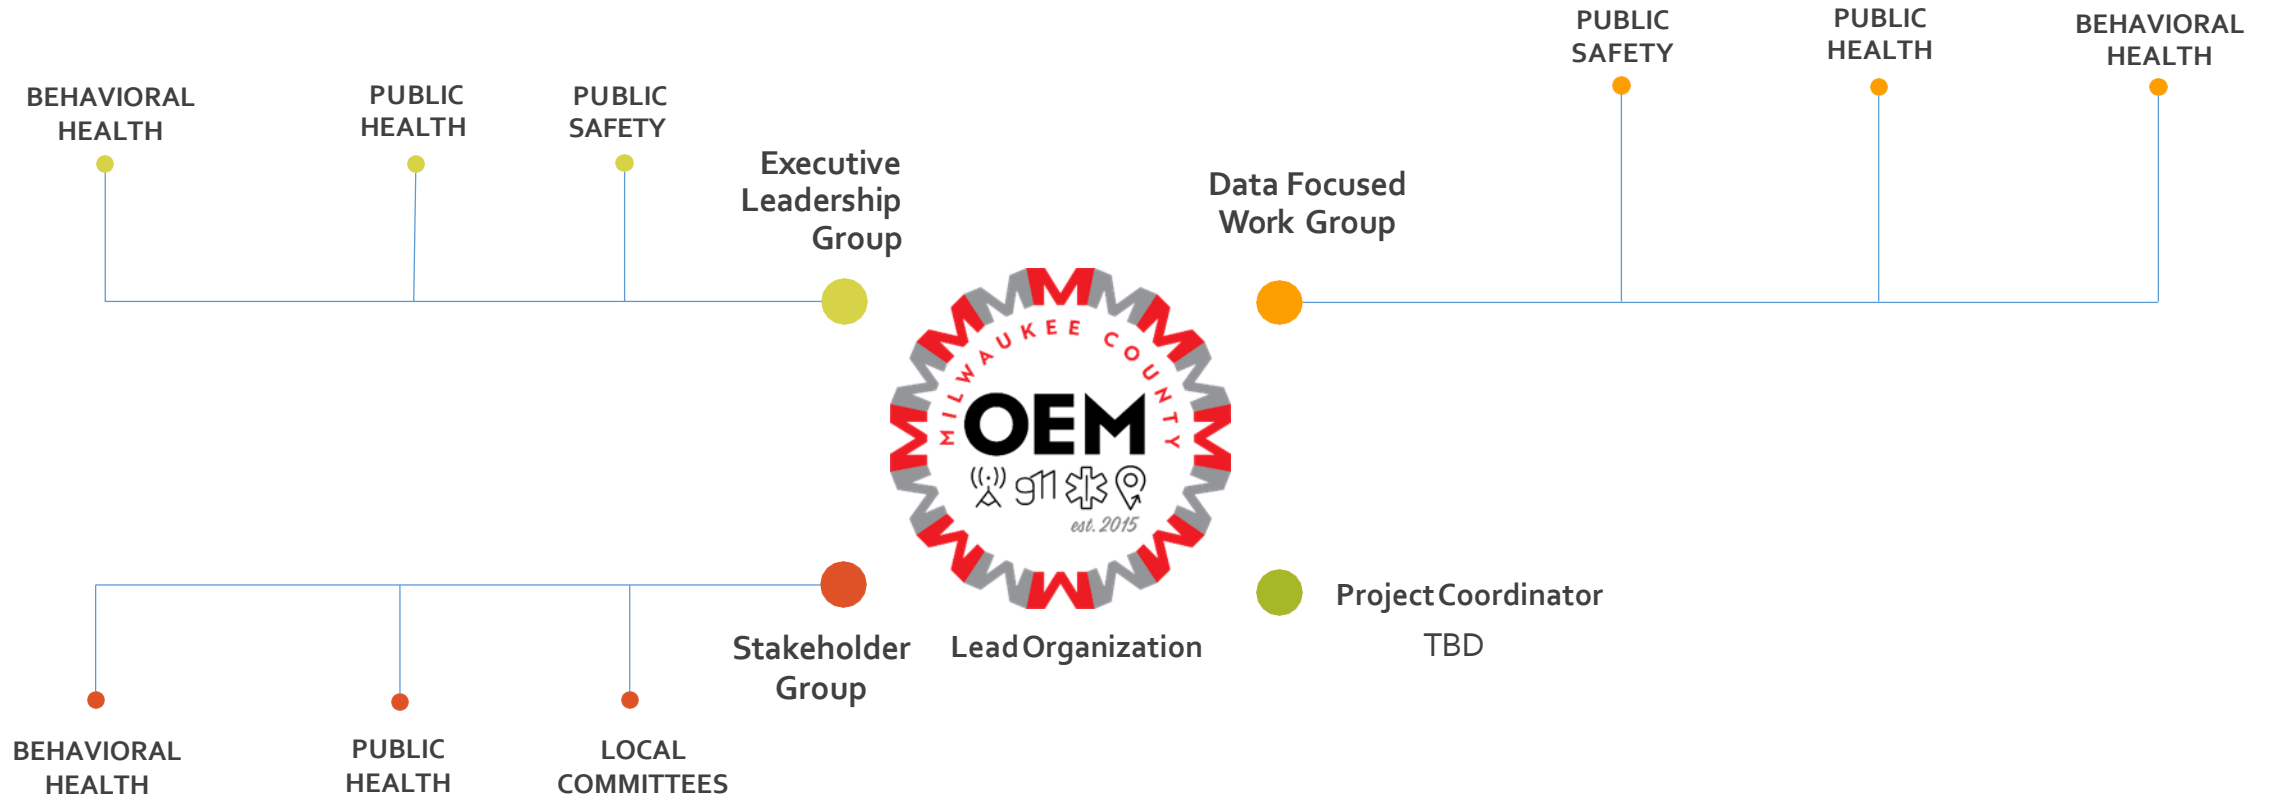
BEHAVIORAL HEALTH

PUBLIC HEALTH

PUBLIC SAFETY

Executive Leadership Group

Data Focused Work Group

PUBLIC SAFETY

PUBLIC HEALTH

BEHAVIORAL HEALTH

MILWAUKEE COUNTY

OEM

911

est. 2015

Stakeholder Group

Lead Organization

Project Coordinator

TBD

BEHAVIORAL HEALTH

PUBLIC HEALTH

LOCAL COMMITTEES